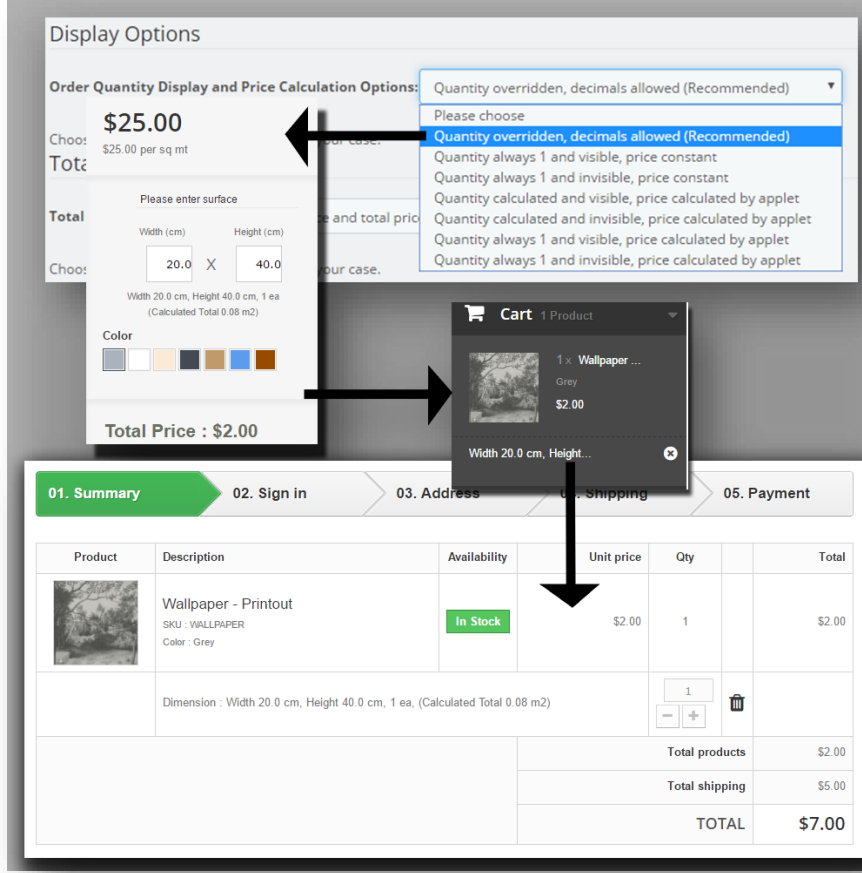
Display Options

Order Quantity Display and Price Calculation Options: Quantity overridden, decimals allowed (Recommended)

Please choose
Quantity overridden, decimals allowed (Recommended)
Quantity always 1 and visible, price constant
Quantity always 1 and invisible, price constant
Quantity calculated and visible, price calculated by applet
Quantity calculated and invisible, price calculated by applet
Quantity always 1 and visible, price calculated by applet
Quantity always 1 and invisible, price calculated by applet

Choos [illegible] our case.
Tota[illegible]
Total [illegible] ce and total pric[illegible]
Choos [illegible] our case.

$25.00
$25.00 per sq mt

Please enter surface
Width (cm) Height (cm)
20.0 X 40.0
Width 20.0 cm, Height 40.0 cm, 1 ea
(Calculated Total 0.08 m2)
Color

Total Price : $2.00

Cart 1 Product
1 x Wallpaper ...
Grey
$2.00
Width 20.0 cm, Height...

01. Summary 02. Sign in 03. Address 0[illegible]. Shipping 05. Payment

| Product | Description | Availability | Unit price | Qty | | Total |
|---|---|---|---|---|---|---|
| | Wallpaper - Printout SKU : WALLPAPER Color : Grey | In Stock | $2.00 | 1 | | $2.00 |
| | Dimension : Width 20.0 cm, Height 40.0 cm, 1 ea, (Calculated Total 0.08 m2) | | | 1 | | |
| | | | Total products | | | $2.00 |
| | | | Total shipping | | | $5.00 |
| | | | TOTAL | | | $7.00 |